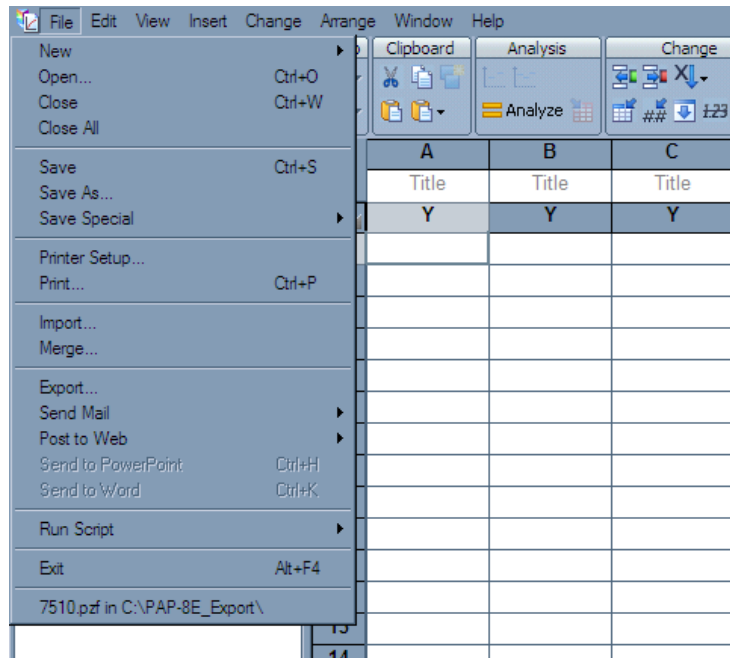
File Edit View Insert Change Arrange Window Help

New
Open... Ctrl+O
Close Ctrl+W
Close All

Save Ctrl+S
Save As...
Save Special

Printer Setup...
Print... Ctrl+P

Import...
Merge...

Export...
Send Mail
Post to Web
Send to PowerPoint Ctrl+H
Send to Word Ctrl+K

Run Script

Exit Alt+F4

7510.pzf in C:\PAP-8E_Export\

Clipboard Analysis Change
Analyze
1.23

| A | B | C |
|---|---|---|
| Title | Title | Title |
| Y | Y | Y |

13
14